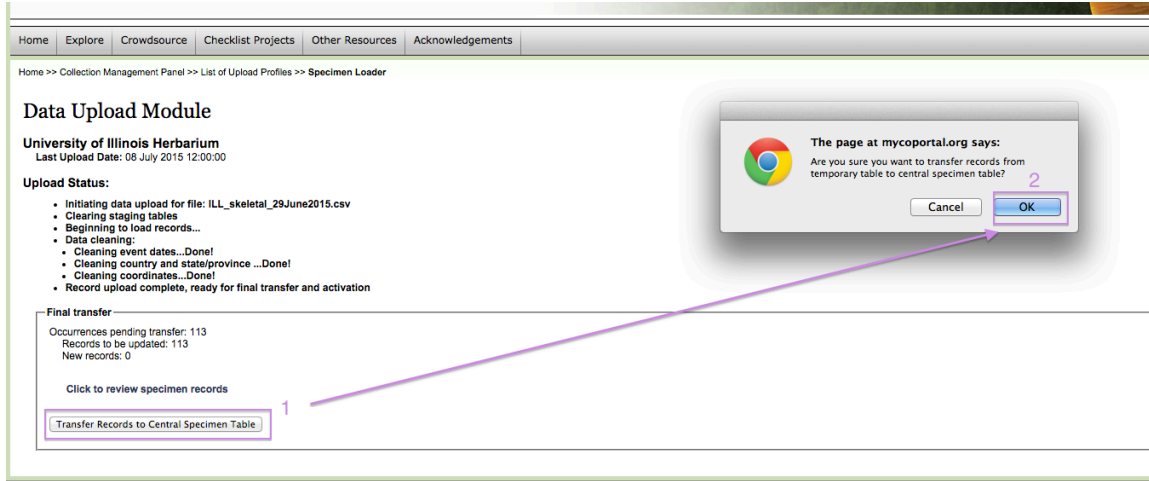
Home | Explore | Crowdsource | Checklist Projects | Other Resources | Acknowledgements

Home >> Collection Management Panel >> List of Upload Profiles >> **Specimen Loader**

# Data Upload Module

**University of Illinois Herbarium**
**Last Upload Date:** 08 July 2015 12:00:00

**Upload Status:**

- **Initiating data upload for file: ILL_skeletal_29June2015.csv**
- **Clearing staging tables**
- **Beginning to load records...**
- **Data cleaning:**
  - **Cleaning event dates...Done!**
  - **Cleaning country and state/province ...Done!**
  - **Cleaning coordinates...Done!**
- **Record upload complete, ready for final transfer and activation**

**Final transfer**

Occurrences pending transfer: 113
Records to be updated: 113
New records: 0

**Click to review specimen records**

Transfer Records to Central Specimen Table

1

**The page at mycoportal.org says:**
Are you sure you want to transfer records from temporary table to central specimen table?

2

Cancel | OK